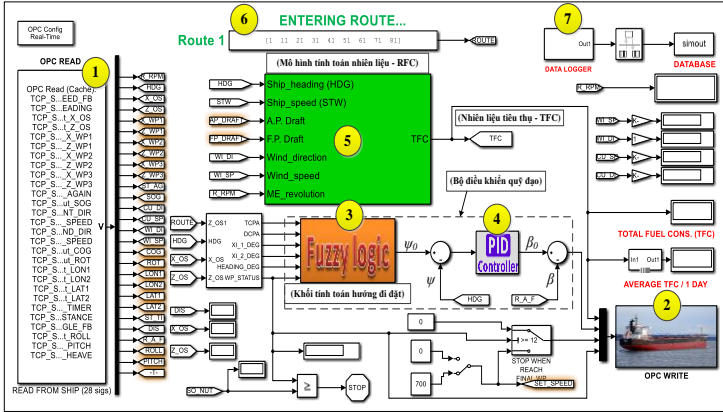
OPC Config Real-Time

6 ENTERING ROUTE...

Route 1

[1 11 21 31 42 51 61 71 81]

ROUTE

7

Out1

simout

DATA LOGGER

DATABASE

OPC READ

1

OPC Read (Cache):
TCP_S..._EED_FB
TCP_S..._EADING
TCP_S..._X_OS
TCP_S..._t_X_OS
TCP_S..._X_WP1
TCP_S..._Z_WP1
TCP_S..._X_WP2
TCP_S..._Z_WP2
TCP_S..._X_WP3
TCP_S..._Z_WP3
TCP_S..._AGAIN
TCP_S..._ut_SOG
TCP_S..._NT_DIR
TCP_S..._SPEED
TCP_S..._ND_DIR
TCP_S..._SPEED
TCP_S..._ut_COG
TCP_S..._ut_ROT
TCP_S..._LON1
TCP_S..._LON2
TCP_S..._t_LAT1
TCP_S..._LAT2
TCP_S..._TIMER
TCP_S..._STANCE
TCP_S..._GLE_FB
TCP_S..._t_ROLL
TCP_S..._PITCH
TCP_S..._HEAVE

READ FROM SHIP (28 sigs)

V

R_RPM
HDG
X_OS
Z_OS
X_WP1
Z_WP1
X_WP2
Z_WP2
X_WP3
Z_WP3
ST_AG
SOG
CU_DI
CU_SP
WI_DI
WI_SP
COG
ROT
LON1
LON2
LAT1
LAT2
DIS
ST_TI
DIS
R_A_F
ROLL
PITCH
HEA

(Mô hình tính toán nhiên liệu - RFC)

HDG
STW
AP_DRAFT
FP_DRAFT
WI_DI
WI_SP
R_RPM

Ship_heading (HDG)
Ship_speed (STW)
A.P. Draft
F.P. Draft
Wind_direction
Wind_speed
ME_revolution

5

TFC

(Nhiên liệu tiêu thụ - TFC)

TFC

R_RPM

WI_SP
WI_DI
CU_SP
CU_DI

TOTAL FUEL CONS. (TFC)

In1 Out1

AVERAGE TFC / 1 DAY

(Bộ điều khiển quỹ đạo)

3

4

ROUTE
X_OS
HDG
X_OS
Z_OS

Z_OS1
HDG
X_OS
Z_OS

TCPA
DCPA
XI_1_DEG
XI_2_DEG
HEADING_DEG
WP_STATUS

Fuzzy logic

$\psi_0$

$\psi$

PID Controller

$\beta_0$

$\beta$

(Khối tính toán hướng đi đặt)

HDG

R_A_F

2

DIS
DIS
Z_OS

0
0
700

>= 12

STOP WHEN REACH FINAL WP

SET_SPEED

OPC WRITE

SO_NUT

≥

STOP